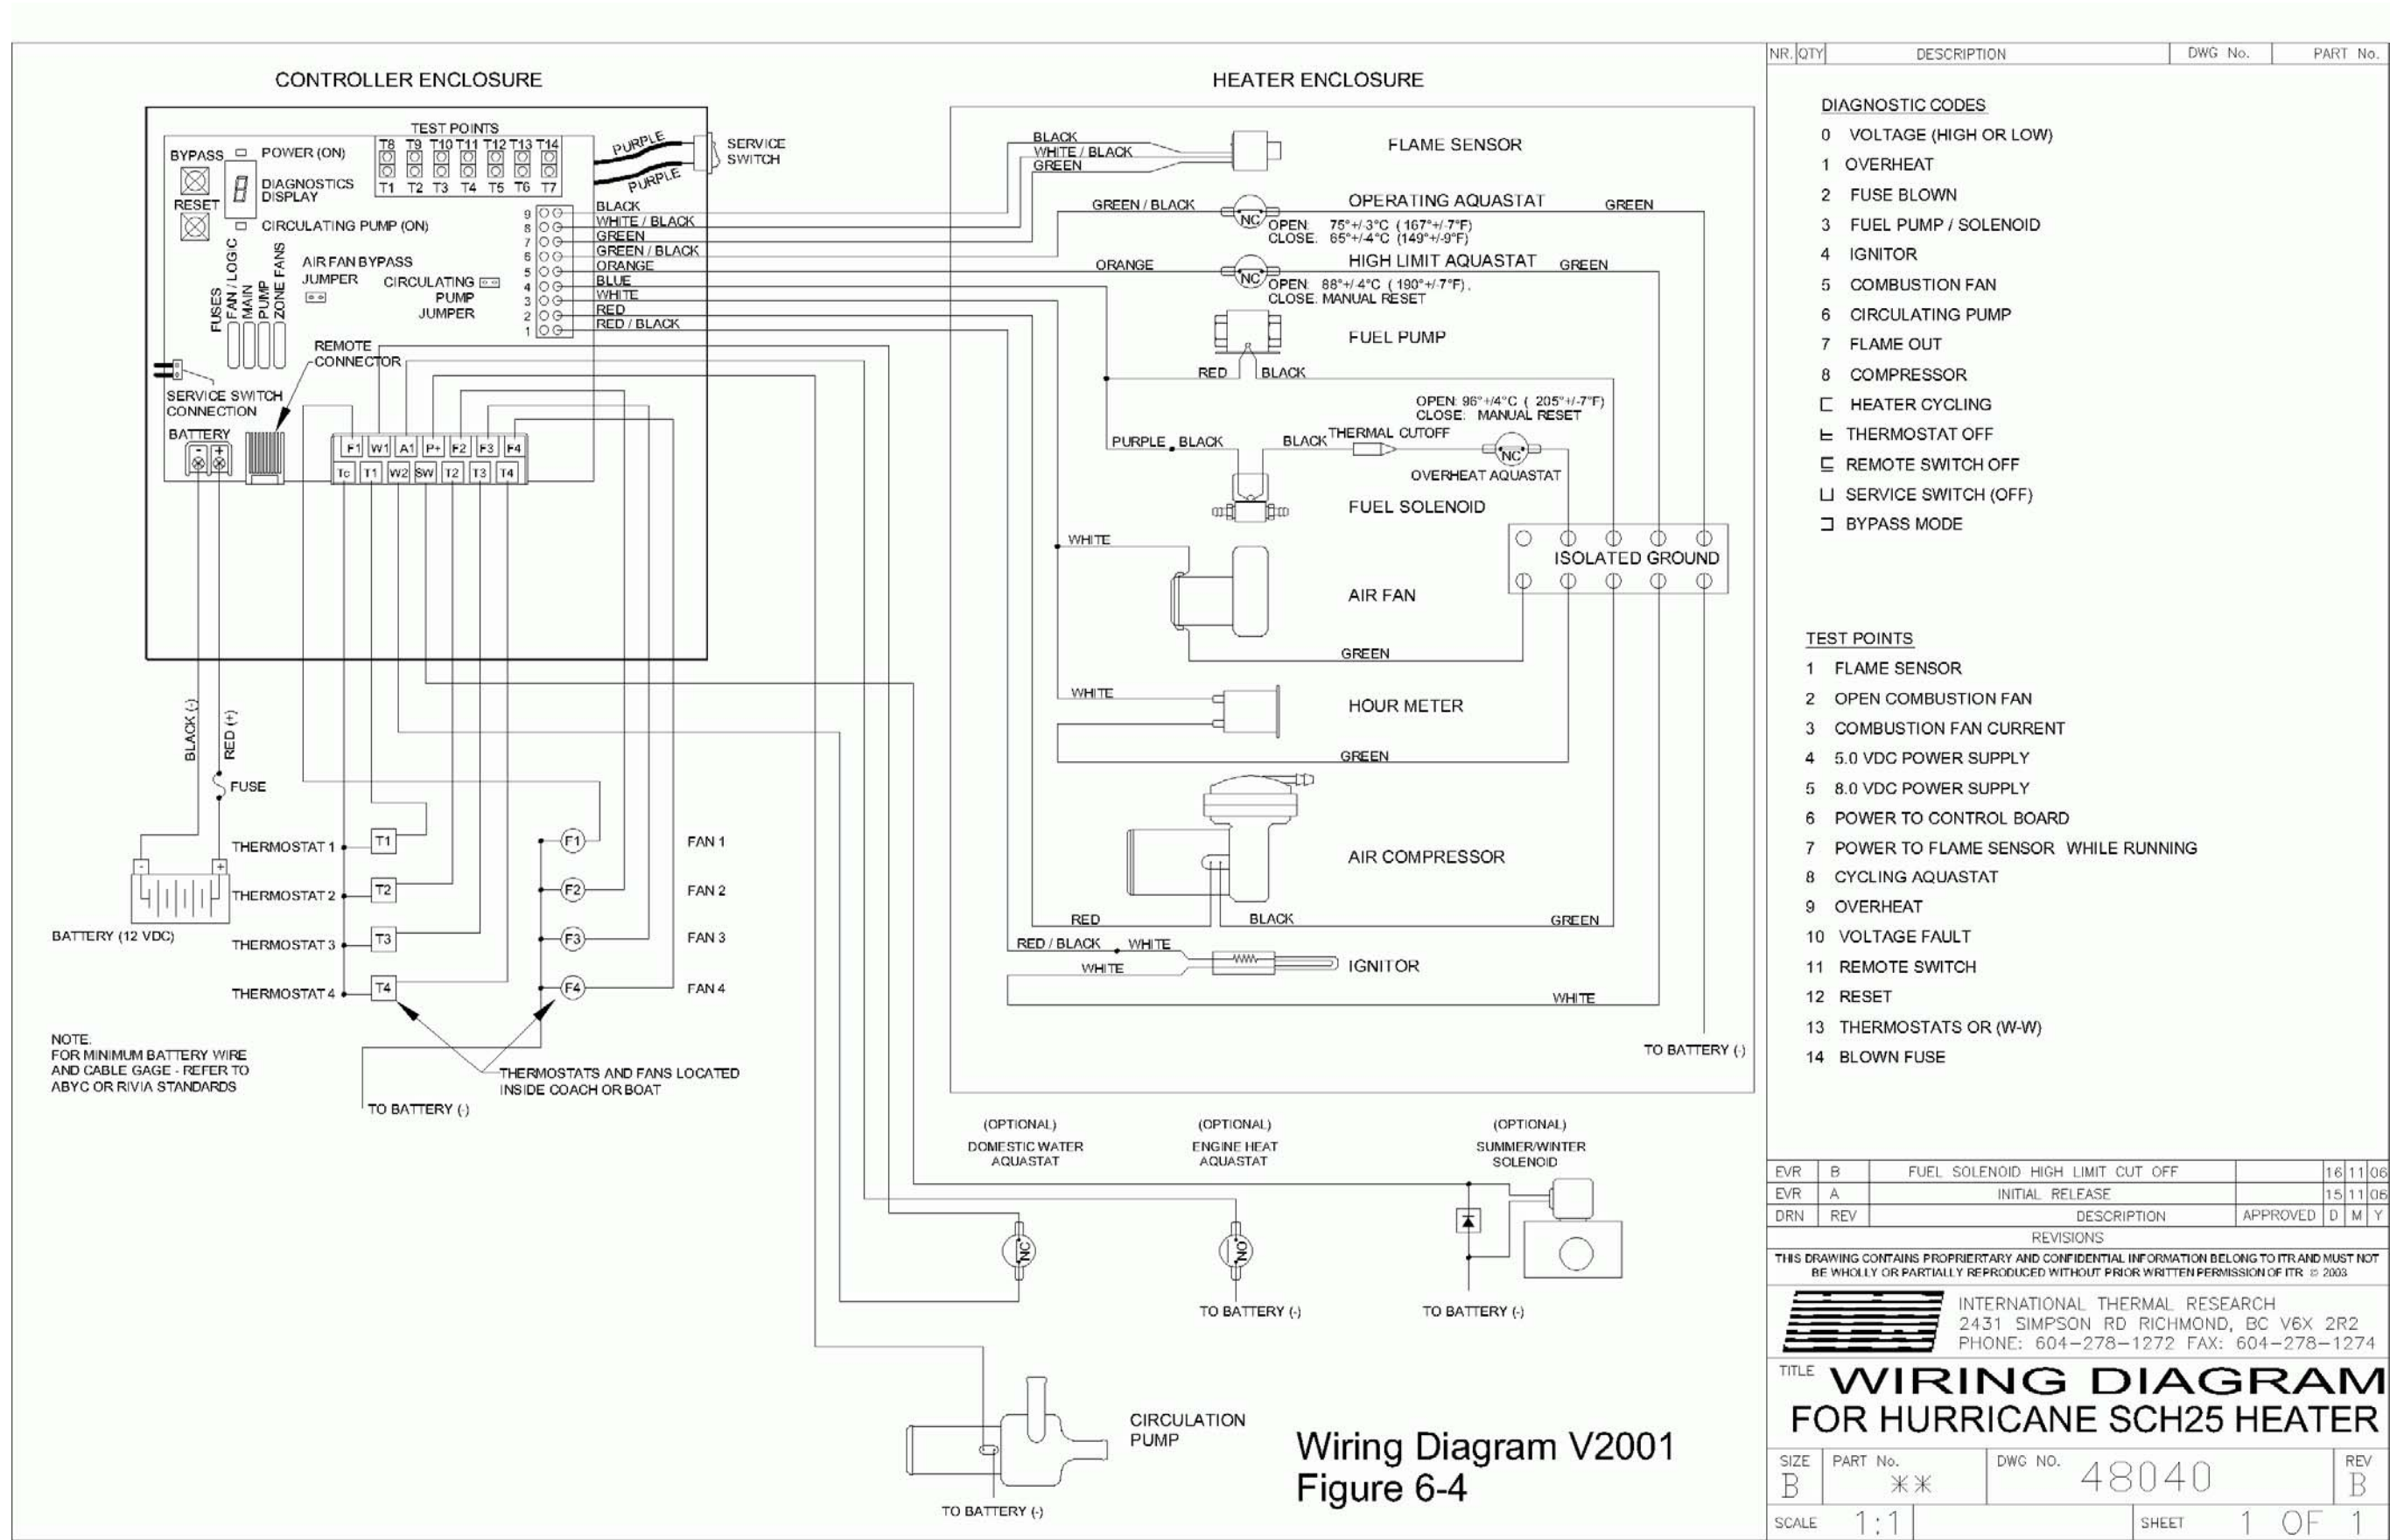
CONTROLLER ENCLOSURE

HEATER ENCLOSURE

| NR. | QTY | DESCRIPTION | DWG No. | PART No. |
|---|---|---|---|---|

DIAGNOSTIC CODES
0 VOLTAGE (HIGH OR LOW)
1 OVERHEAT
2 FUSE BLOWN
3 FUEL PUMP / SOLENOID
4 IGNITOR
5 COMBUSTION FAN
6 CIRCULATING PUMP
7 FLAME OUT
8 COMPRESSOR
HEATER CYCLING
THERMOSTAT OFF
REMOTE SWITCH OFF
SERVICE SWITCH (OFF)
BYPASS MODE

TEST POINTS
1 FLAME SENSOR
2 OPEN COMBUSTION FAN
3 COMBUSTION FAN CURRENT
4 5.0 VDC POWER SUPPLY
5 8.0 VDC POWER SUPPLY
6 POWER TO CONTROL BOARD
7 POWER TO FLAME SENSOR WHILE RUNNING
8 CYCLING AQUASTAT
9 OVERHEAT
10 VOLTAGE FAULT
11 REMOTE SWITCH
12 RESET
13 THERMOSTATS OR (W-W)
14 BLOWN FUSE

TEST POINTS
T8 T9 T10 T11 T12 T13 T14
T1 T2 T3 T4 T5 T6 T7
BYPASS POWER (ON)
DIAGNOSTICS DISPLAY
RESET
CIRCULATING PUMP (ON)
FUSES FAN / LOGIC MAIN PUMP ZONE FANS
AIR FAN BYPASS JUMPER
CIRCULATING PUMP JUMPER
REMOTE CONNECTOR
SERVICE SWITCH CONNECTION
BATTERY
PURPLE
PURPLE
SERVICE SWITCH
9 8 7 6 5 4 3 2 1
BLACK
WHITE / BLACK
GREEN
GREEN / BLACK
ORANGE
BLUE
WHITE
RED
RED / BLACK
F1 W1 A1 P+ F2 F3 F4
Tc T1 W2 SW T2 T3 T4

BLACK
WHITE / BLACK
GREEN
FLAME SENSOR
GREEN / BLACK
OPERATING AQUASTAT
GREEN
NC
OPEN: 75°+/-3°C (167°+/-7°F)
CLOSE: 65°+/-4°C (149°+/-9°F)
ORANGE
HIGH LIMIT AQUASTAT
GREEN
NC
OPEN: 88°+/-4°C (190°+/-7°F).
CLOSE: MANUAL RESET
FUEL PUMP
RED
BLACK
OPEN: 96°+/4°C (205°+/-7°F)
CLOSE: MANUAL RESET
PURPLE BLACK
BLACK
THERMAL CUTOFF
NC
OVERHEAT AQUASTAT
FUEL SOLENOID
WHITE
ISOLATED GROUND
AIR FAN
GREEN
WHITE
HOUR METER
GREEN
AIR COMPRESSOR
RED
BLACK
GREEN
RED / BLACK
WHITE
WHITE
IGNITOR
WHITE
TO BATTERY (-)

BLACK (-)
RED (+)
FUSE
BATTERY (12 VDC)
THERMOSTAT 1 T1
THERMOSTAT 2 T2
THERMOSTAT 3 T3
THERMOSTAT 4 T4
F1 FAN 1
F2 FAN 2
F3 FAN 3
F4 FAN 4

NOTE.
FOR MINIMUM BATTERY WIRE AND CABLE GAGE - REFER TO ABYC OR RIVIA STANDARDS

THERMOSTATS AND FANS LOCATED INSIDE COACH OR BOAT
TO BATTERY (-)

(OPTIONAL)
DOMESTIC WATER AQUASTAT
NC
(OPTIONAL)
ENGINE HEAT AQUASTAT
NO
TO BATTERY (-)
(OPTIONAL)
SUMMER/WINTER SOLENOID
TO BATTERY (-)

CIRCULATION PUMP
TO BATTERY (-)

Wiring Diagram V2001
Figure 6-4

| EVR | B | FUEL SOLENOID HIGH LIMIT CUT OFF | | 16 | 11 | 06 |
|---|---|---|---|---|---|---|
| EVR | A | INITIAL RELEASE | | 15 | 11 | 06 |
| DRN | REV | DESCRIPTION | APPROVED | D | M | Y |

REVISIONS

THIS DRAWING CONTAINS PROPRIERTARY AND CONFIDENTIAL INFORMATION BELONG TO ITR AND MUST NOT BE WHOLLY OR PARTIALLY REPRODUCED WITHOUT PRIOR WRITTEN PERMISSION OF ITR © 2003

INTERNATIONAL THERMAL RESEARCH
2431 SIMPSON RD RICHMOND, BC V6X 2R2
PHONE: 604-278-1272 FAX: 604-278-1274

TITLE WIRING DIAGRAM
FOR HURRICANE SCH25 HEATER

SIZE B | PART No. ** | DWG NO. 48040 | REV B
SCALE 1:1 | SHEET 1 OF 1